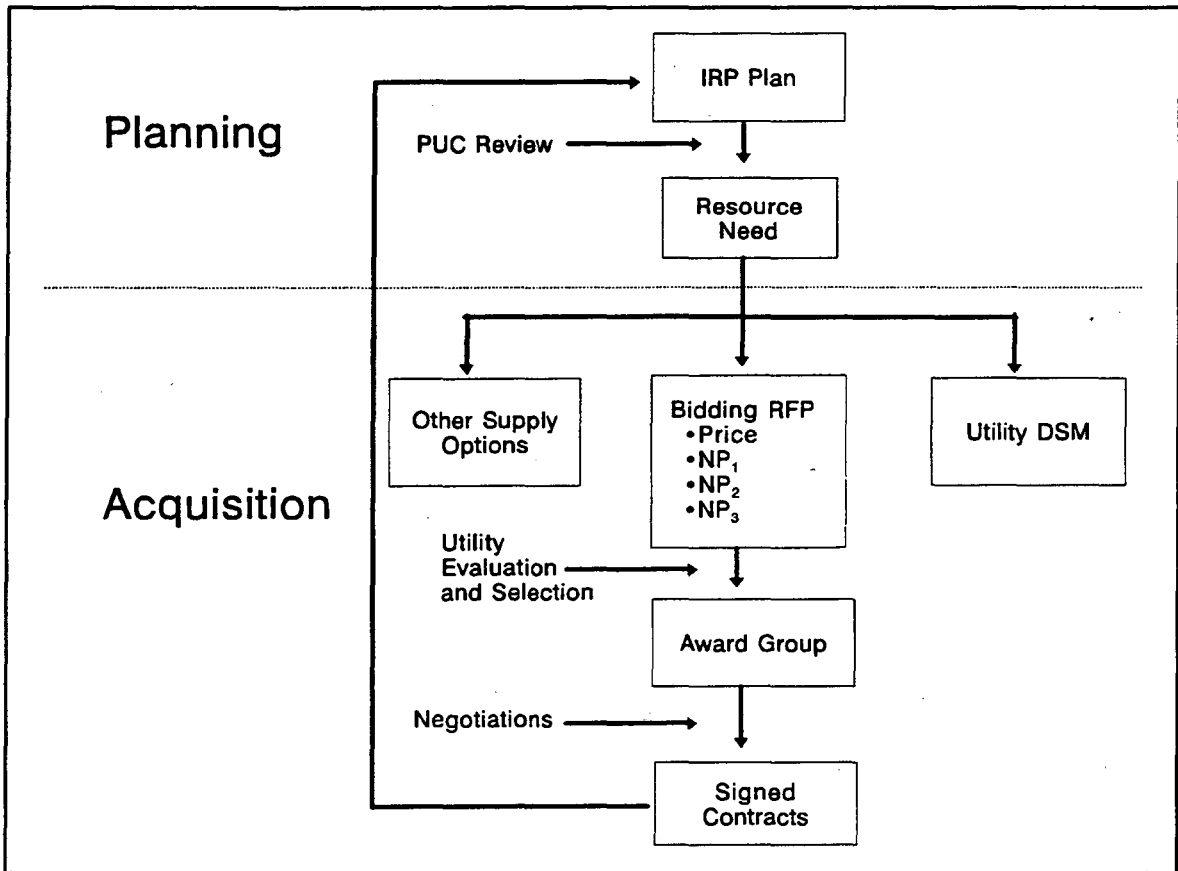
Planning

IRP Plan

PUC Review

Resource Need

Acquisition

Other Supply Options

Bidding RFP
•Price
•$NP_1$
•$NP_2$
•$NP_3$

Utility DSM

Utility Evaluation and Selection

Award Group

Negotiations

Signed Contracts